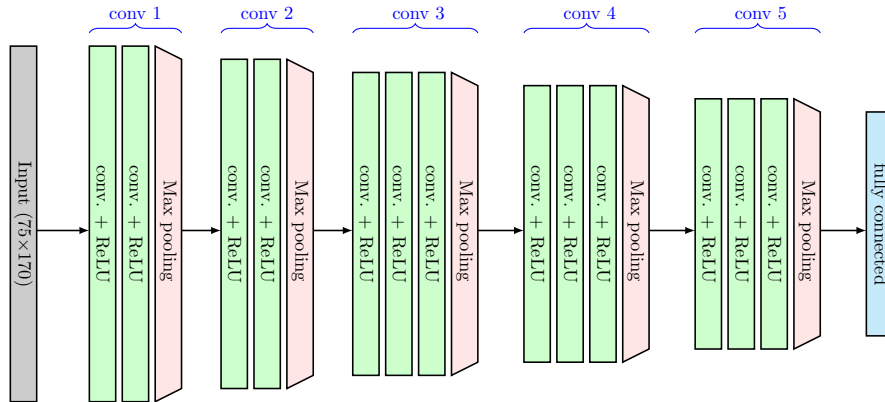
conv 1

conv 2

conv 3

conv 4

conv 5

Input (75×170)

conv. + ReLU

conv. + ReLU

Max pooling

conv. + ReLU

conv. + ReLU

Max pooling

conv. + ReLU

conv. + ReLU

conv. + ReLU

Max pooling

conv. + ReLU

conv. + ReLU

conv. + ReLU

Max pooling

conv. + ReLU

conv. + ReLU

conv. + ReLU

Max pooling

fully connected